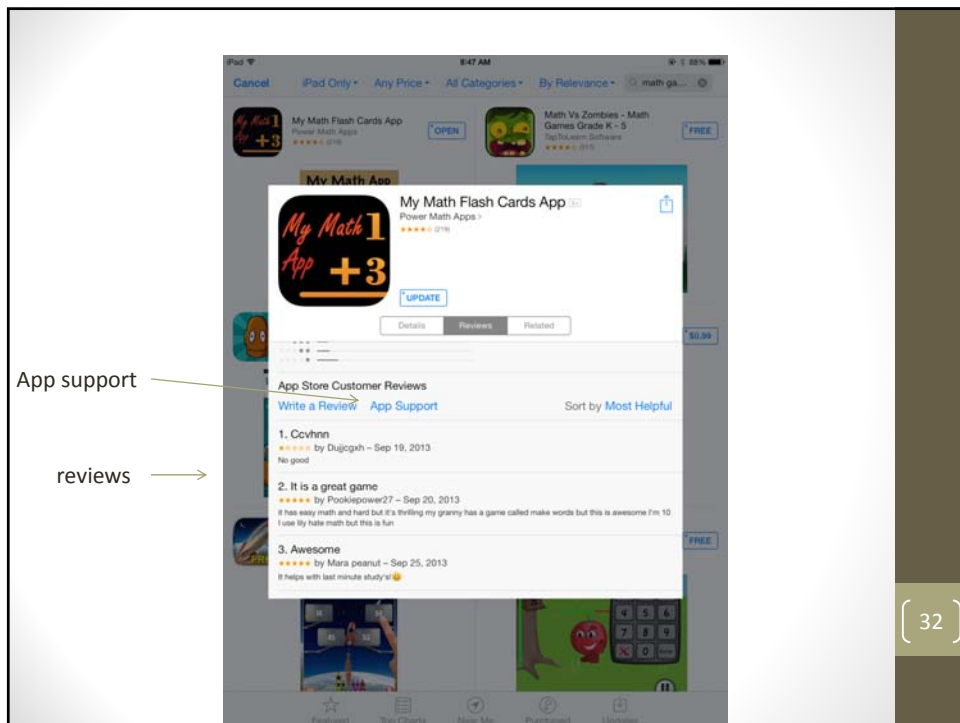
iPad
8:47 AM
88%

Cancel
iPad Only
Any Price
All Categories
By Relevance
math ga...

My Math Flash Cards App
Power Math Apps
★★★★☆ (219)
OPEN

Math Vs Zombies - Math Games Grade K - 5
TapToLearn Software
★★★★☆ (513)
FREE

My Math App

My Math Flash Cards App
Power Math Apps >
★★★★☆ (219)

My Math 1 App +3

UPDATE

Details
Reviews
Related

$0.99

App support

App Store Customer Reviews
Write a Review
App Support
Sort by Most Helpful

reviews

1. Ccvhnn
★☆☆☆☆ by Dujjcgxh – Sep 19, 2013
No good

2. It is a great game
★★★★★ by Pookiepower27 – Sep 20, 2013
It has easy math and hard but it's thrilling my granny has a game called make words but this is awesome I'm 10 I use lily hate math but this is fun

3. Awesome
★★★★★ by Mara peanut – Sep 25, 2013
It helps with last minute study's!😀

FREE

Featured
Top Charts
Near Me
Purchased
Updates

32